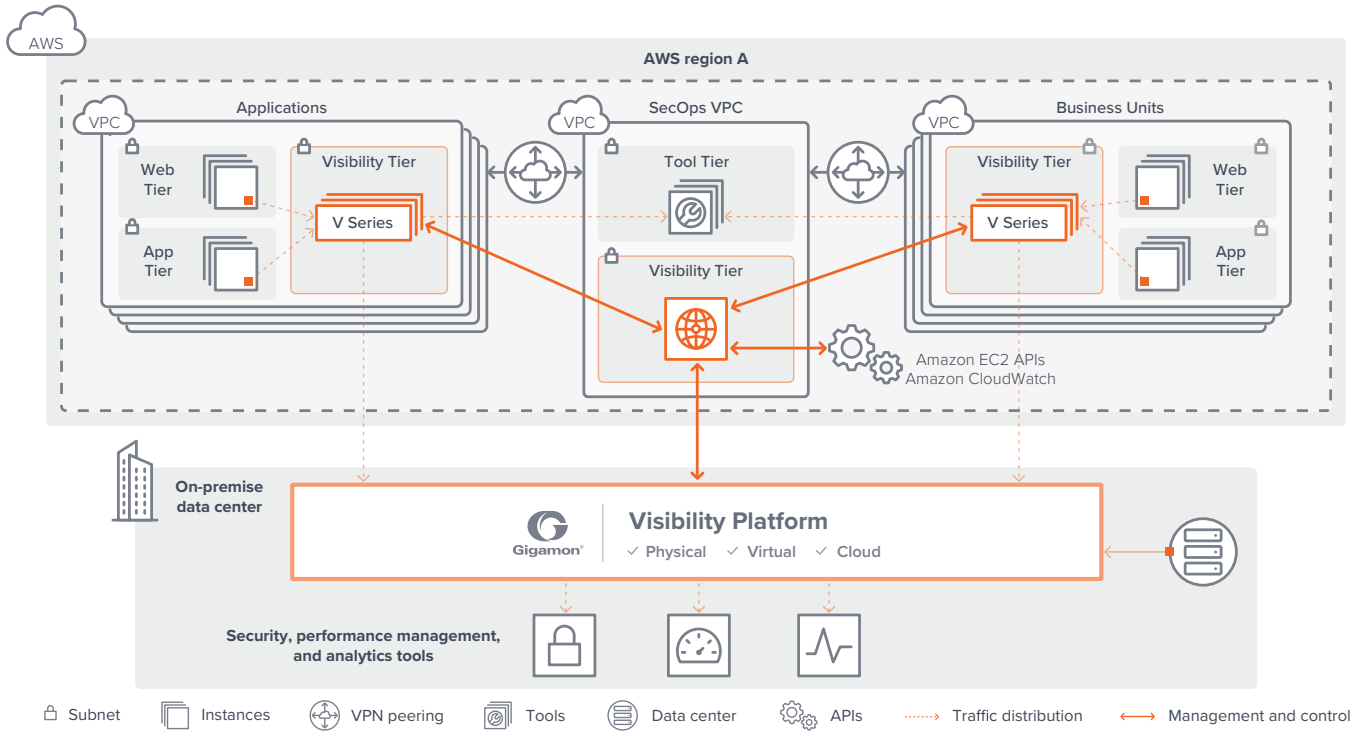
AWS

AWS region A

VPC
Applications

Web Tier

App Tier

Visibility Tier

V Series

VPC
SecOps VPC

Tool Tier

Visibility Tier

VPC
Business Units

Visibility Tier

V Series

Web Tier

App Tier

Amazon EC2 APIs
Amazon CloudWatch

On-premise data center

Gigamon

Visibility Platform
✓ Physical ✓ Virtual ✓ Cloud

Security, performance management, and analytics tools

Subnet Instances VPN peering Tools Data center APIs Traffic distribution Management and control